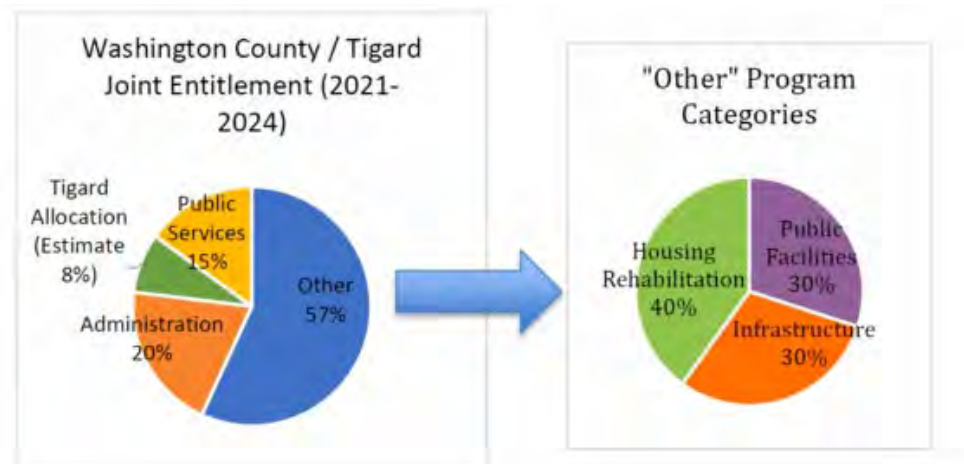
Washington County / Tigard Joint Entitlement (2021-2024)

Tigard Allocation (Estimate 8%)

Public Services 15%

Other 57%

Administration 20%

"Other" Program Categories

Housing Rehabilitation 40%

Public Facilities 30%

Infrastructure 30%